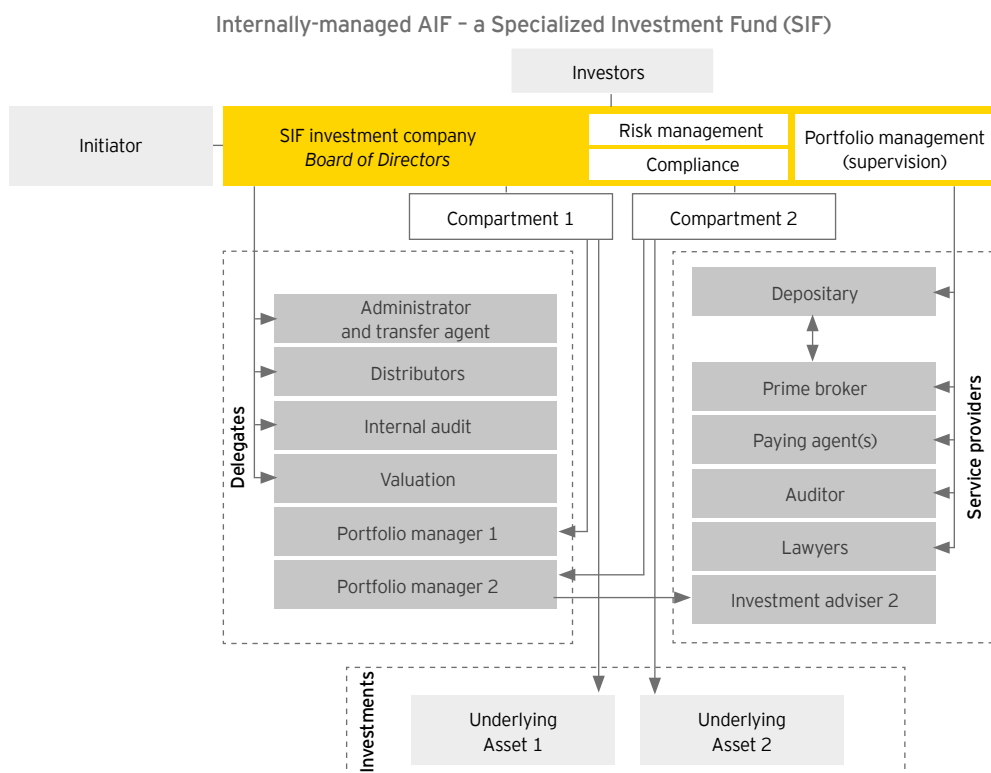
Internally-managed AIF – a Specialized Investment Fund (SIF)

Investors

Initiator

SIF investment company
*Board of Directors*

Risk management

Compliance

Portfolio management (supervision)

Compartment 1

Compartment 2

Delegates

Administrator and transfer agent

Distributors

Internal audit

Valuation

Portfolio manager 1

Portfolio manager 2

Service providers

Depositary

Prime broker

Paying agent(s)

Auditor

Lawyers

Investment adviser 2

Investments

Underlying Asset 1

Underlying Asset 2